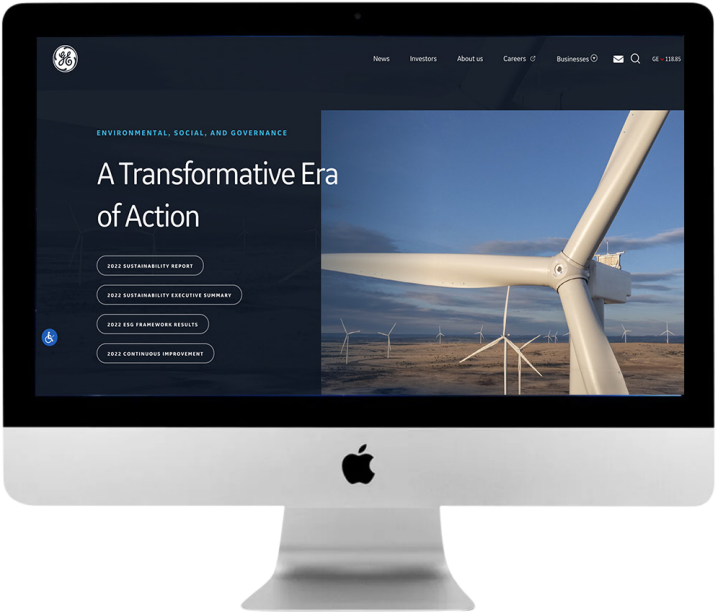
News Investors About us Careers Businesses GE - 118.85

ENVIRONMENTAL, SOCIAL, AND GOVERNANCE

A Transformative Era of Action

2022 SUSTAINABILITY REPORT

2022 SUSTAINABILITY EXECUTIVE SUMMARY

2022 ESG FRAMEWORK RESULTS

2022 CONTINUOUS IMPROVEMENT